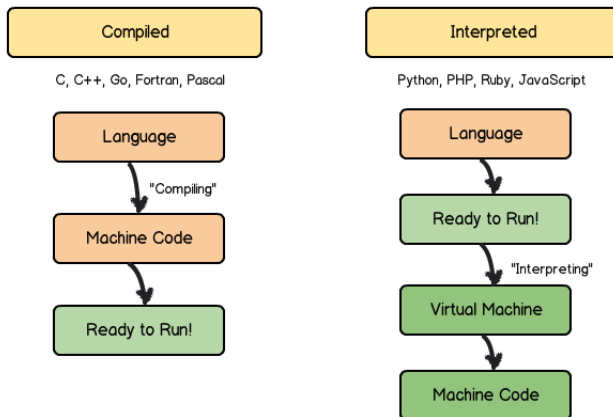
Compiled

C, C++, Go, Fortran, Pascal

Language

"Compiling"

Machine Code

Ready to Run!

Interpreted

Python, PHP, Ruby, JavaScript

Language

Ready to Run!

"Interpreting"

Virtual Machine

Machine Code